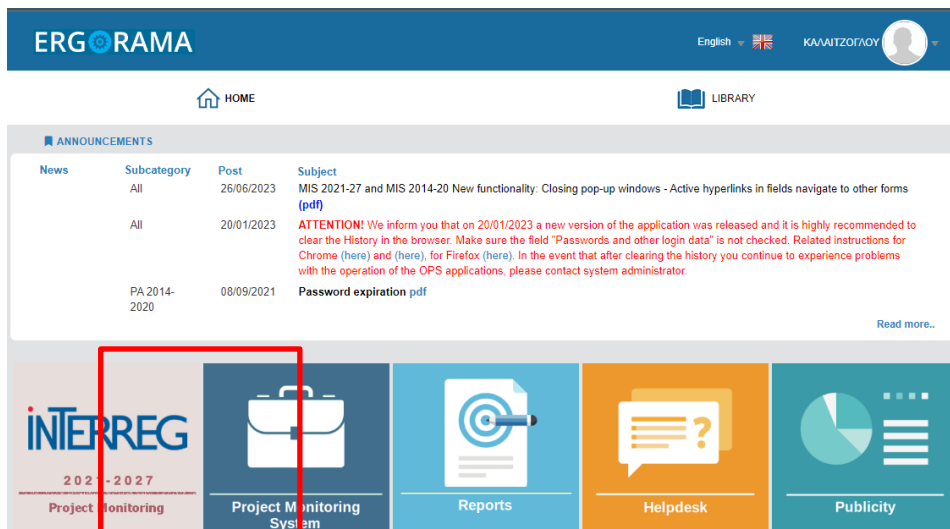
ERGORAMA

English

ΚΑΛΛΙΤΖΟΓΛΟΥ

HOME

LIBRARY

ANNOUNCEMENTS

| News | Subcategory | Post | Subject |
|---|---|---|---|
| | All | 26/06/2023 | MIS 2021-27 and MIS 2014-20 New functionality: Closing pop-up windows - Active hyperlinks in fields navigate to other forms (pdf) |
| | All | 20/01/2023 | ATTENTION! We inform you that on 20/01/2023 a new version of the application was released and it is highly recommended to clear the History in the browser. Make sure the field "Passwords and other login data" is not checked. Related instructions for Chrome (here) and (here), for Firefox (here). In the event that after clearing the history you continue to experience problems with the operation of the OPS applications, please contact system administrator. |
| | PA 2014-2020 | 08/09/2021 | Password expiration pdf |

Read more..

INTERREG

2021-2027

Project Monitoring

Project Monitoring System

Reports

Helpdesk

Publicity